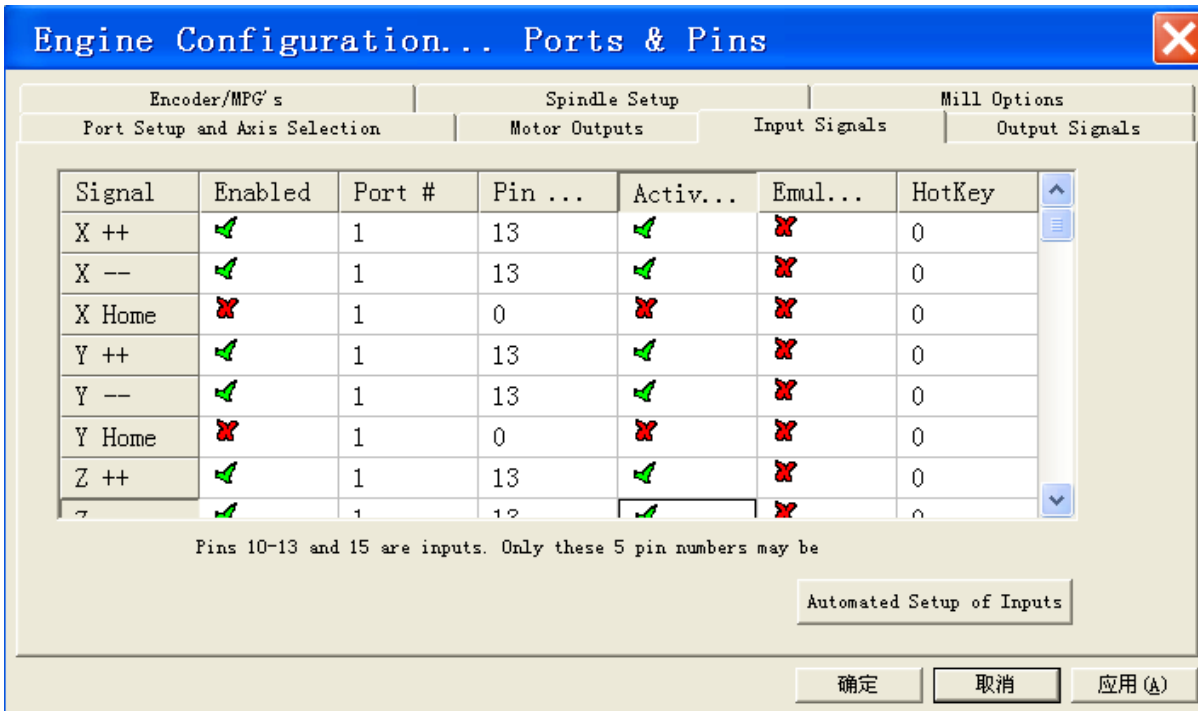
Engine Configuration... Ports & Pins

Encoder/MPG's | Spindle Setup | Mill Options
Port Setup and Axis Selection | Motor Outputs | Input Signals | Output Signals

| Signal | Enabled | Port # | Pin ... | Activ... | Emul... | HotKey |
|---|---|---|---|---|---|---|
| X ++ | ✔ | 1 | 13 | ✔ | ✘ | 0 |
| X -- | ✔ | 1 | 13 | ✔ | ✘ | 0 |
| X Home | ✘ | 1 | 0 | ✘ | ✘ | 0 |
| Y ++ | ✔ | 1 | 13 | ✔ | ✘ | 0 |
| Y -- | ✔ | 1 | 13 | ✔ | ✘ | 0 |
| Y Home | ✘ | 1 | 0 | ✘ | ✘ | 0 |
| Z ++ | ✔ | 1 | 13 | ✔ | ✘ | 0 |
| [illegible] | ✔ | 1 | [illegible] | ✔ | ✘ | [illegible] |

Pins 10-13 and 15 are inputs. Only these 5 pin numbers may be

Automated Setup of Inputs

确定 取消 应用(A)